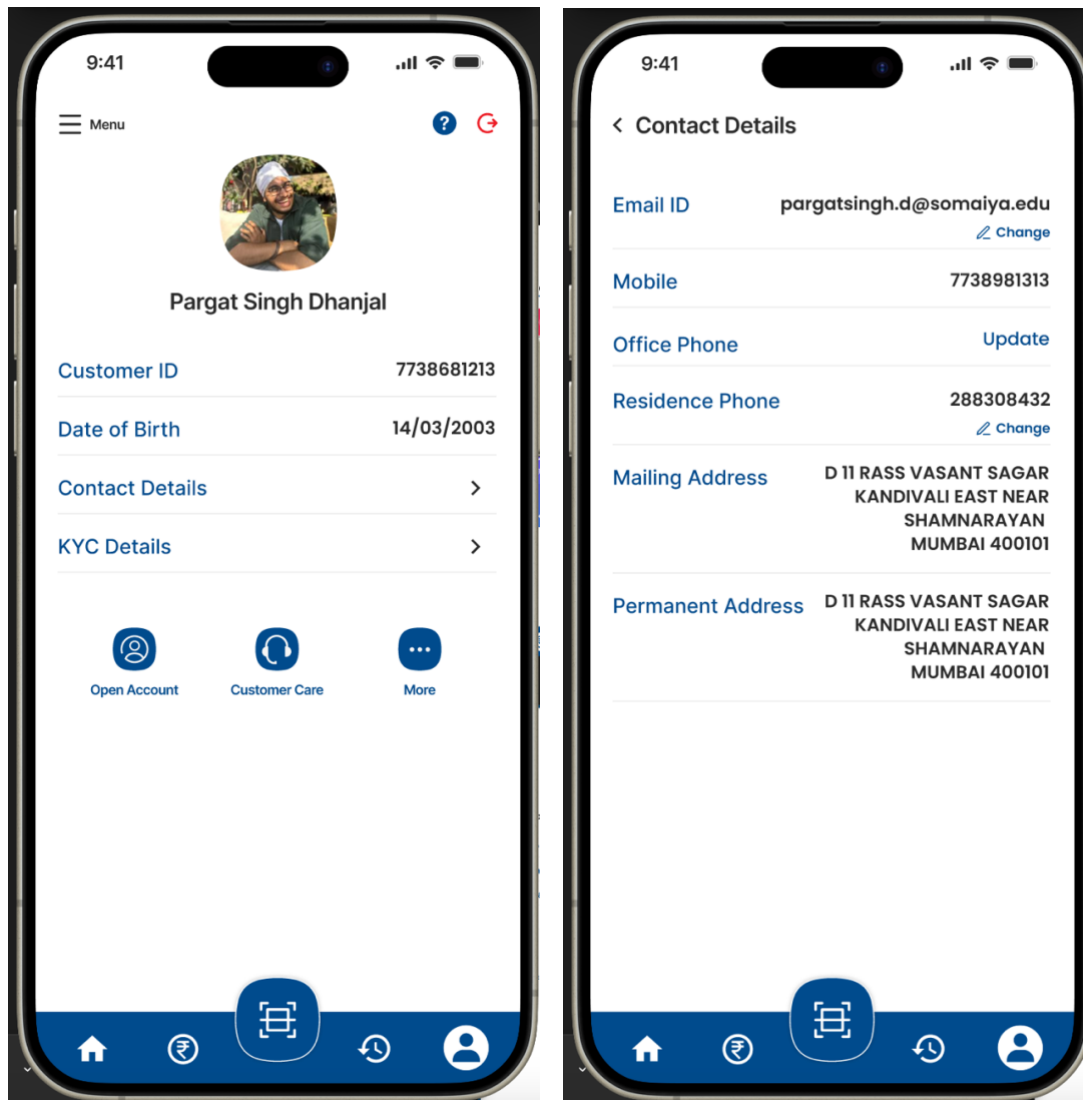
9:41

Menu

Pargat Singh Dhanjal

Customer ID 7738681213

Date of Birth 14/03/2003

Contact Details

KYC Details

Open Account

Customer Care

More

9:41

Contact Details

Email ID pargatsingh.d@somaiya.edu

Change

Mobile 7738981313

Office Phone Update

Residence Phone 288308432

Change

Mailing Address D 11 RASS VASANT SAGAR KANDIVALI EAST NEAR SHAMNARAYAN MUMBAI 400101

Permanent Address D 11 RASS VASANT SAGAR KANDIVALI EAST NEAR SHAMNARAYAN MUMBAI 400101